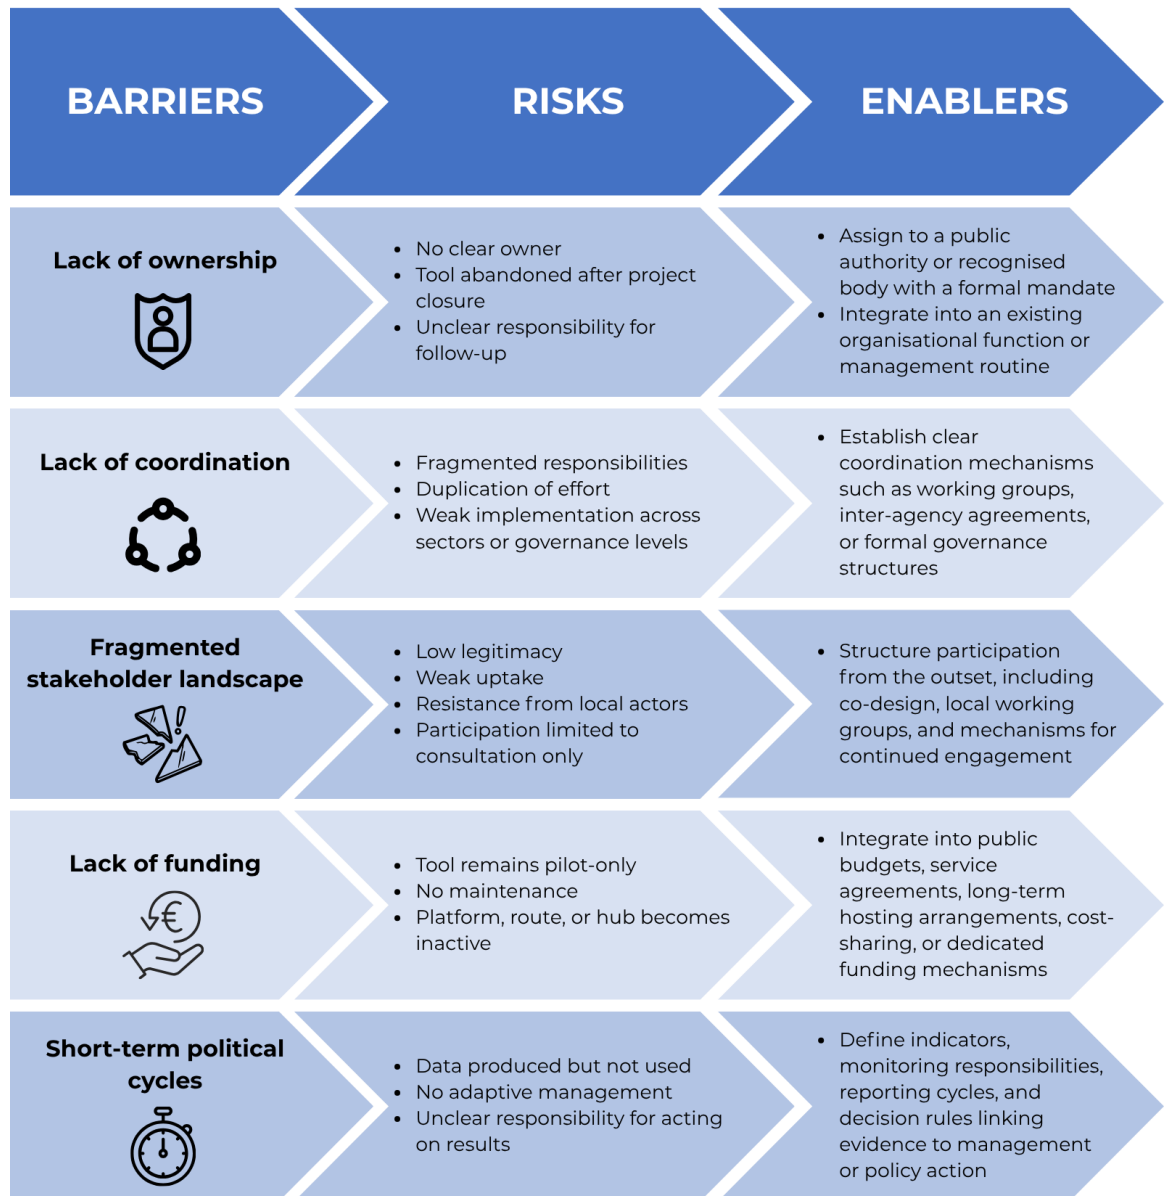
| BARRIERS | RISKS | ENABLERS |
|---|---|---|
| Lack of ownership | • No clear owner<br>• Tool abandoned after project closure<br>• Unclear responsibility for follow-up | • Assign to a public authority or recognised body with a formal mandate<br>• Integrate into an existing organisational function or management routine |
| Lack of coordination | • Fragmented responsibilities<br>• Duplication of effort<br>• Weak implementation across sectors or governance levels | • Establish clear coordination mechanisms such as working groups, inter-agency agreements, or formal governance structures |
| Fragmented stakeholder landscape | • Low legitimacy<br>• Weak uptake<br>• Resistance from local actors<br>• Participation limited to consultation only | • Structure participation from the outset, including co-design, local working groups, and mechanisms for continued engagement |
| Lack of funding | • Tool remains pilot-only<br>• No maintenance<br>• Platform, route, or hub becomes inactive | • Integrate into public budgets, service agreements, long-term hosting arrangements, cost-sharing, or dedicated funding mechanisms |
| Short-term political cycles | • Data produced but not used<br>• No adaptive management<br>• Unclear responsibility for acting on results | • Define indicators, monitoring responsibilities, reporting cycles, and decision rules linking evidence to management or policy action |